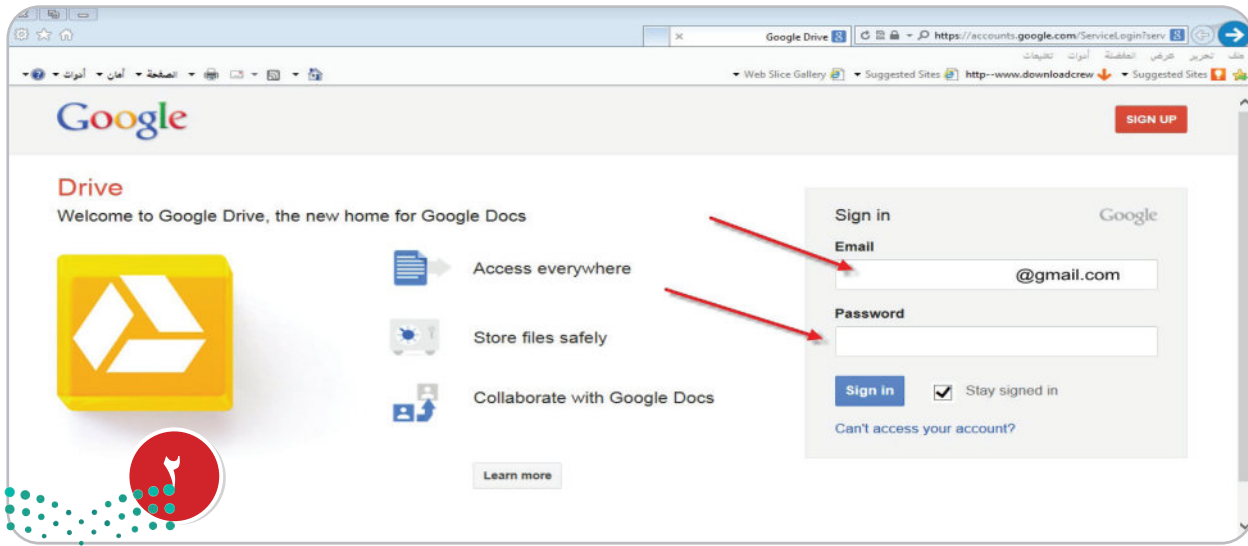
https://accounts.google.com/ServiceLogin?serv
Google Drive
ملف تحرير عرض المفضلة أدوات تعليمات
Suggested Sites http--www.downloadcrew Suggested Sites Web Slice Gallery
الصفحة أمان أدوات
Google
SIGN UP
Drive
Welcome to Google Drive, the new home for Google Docs
Access everywhere
Store files safely
Collaborate with Google Docs
Learn more
Sign in
Google
Email
@gmail.com
Password
Sign in
Stay signed in
Can't access your account?
٢